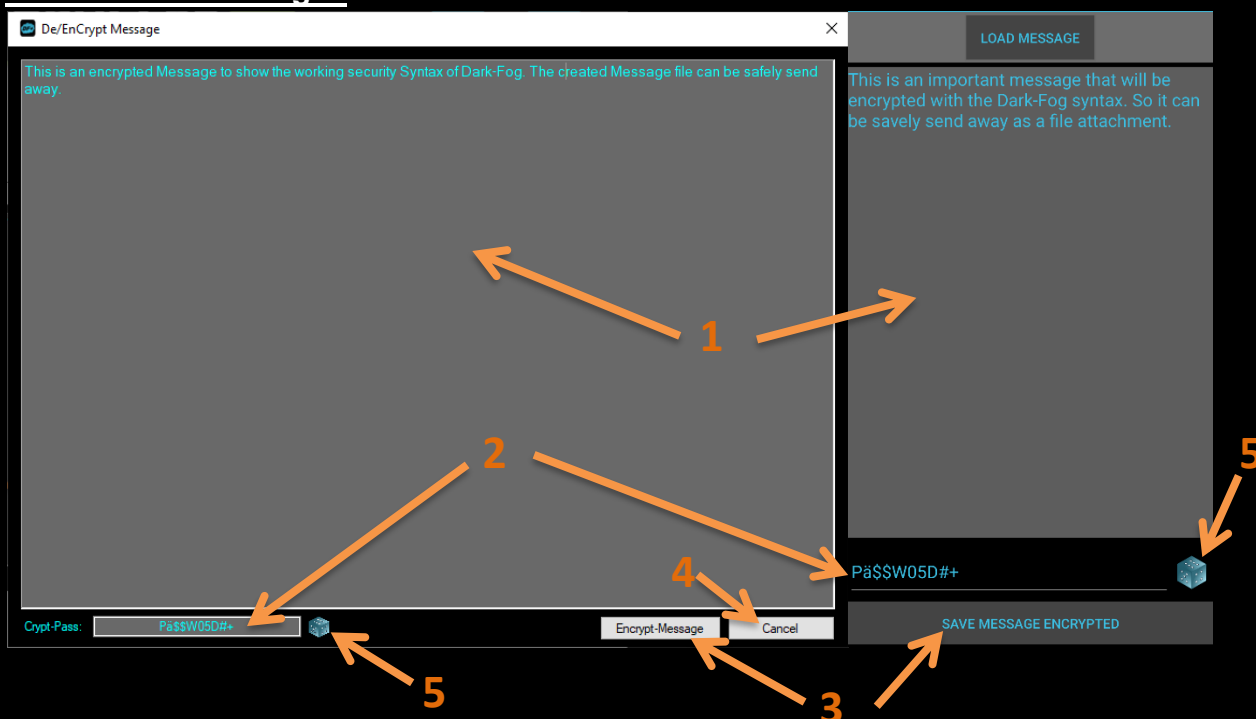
De/EnCrypt Message

This is an encrypted Message to show the working security Syntax of Dark-Fog. The created Message file can be safely send away.

1

2

4

Crypt-Pass: Pa$$W05D#+

Encrypt-Message

Cancel

5

3

LOAD MESSAGE

This is an important message that will be encrypted with the Dark-Fog syntax. So it can be savely send away as a file attachment.

5

Pä$$W05D#+

SAVE MESSAGE ENCRYPTED